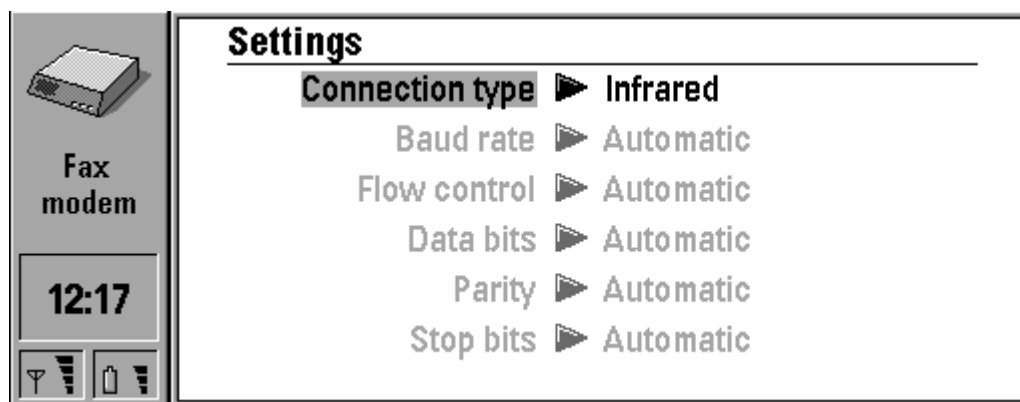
Fax modem

12:17

Settings

| | |
|---|---|
| Connection type | Infrared |
| Baud rate | Automatic |
| Flow control | Automatic |
| Data bits | Automatic |
| Parity | Automatic |
| Stop bits | Automatic |